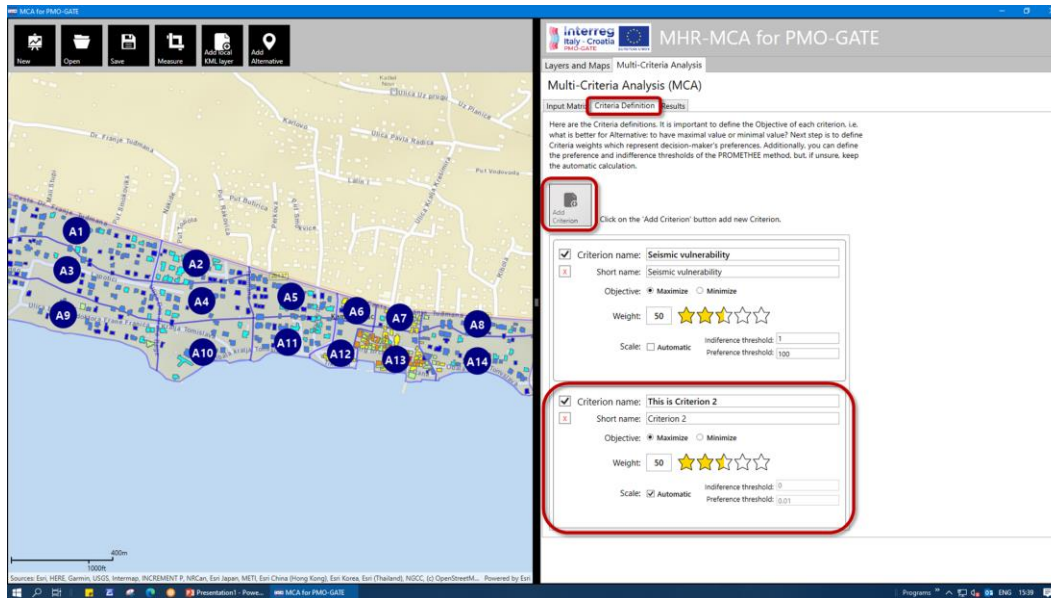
MCA for PMO-GATE

New Open Save Measure Add local KML layer Add Alternative

Kolići Kuti

Cilnica ka proga

Dr. Franja Tuđmana

Ulica Pavla Radića

Put Vodovoda

A1 A2 A3 A4 A5 A6 A7 A8 A9 A10 A11 A12 A13 A14

400m
1000ft

Sources: Esri, HERE, Garmin, USGS, Intermap, INCREMENT P, NRCan, Esri Japan, METI, Esri China (Hong Kong), Esri Korea, Esri (Thailand), NGCC, (c) OpenStreetM... Powered by Esri

interreg Italy - Croatia PMO-GATE

MHR-MCA for PMO-GATE

Layers and Maps Multi-Criteria Analysis

Multi-Criteria Analysis (MCA)

Input Matrix Criteria Definition Results

Here are the Criteria definitions. It is important to define the Objective of each criterion, i.e. what is better for Alternative: to have maximal value or minimal value? Next step is to define Criteria weights which represent decision-maker's preferences. Additionally, you can define the preference and indifference thresholds of the PROMETHEE method, but, if unsure, keep the automatic calculation.

Add Criterion

Click on the 'Add Criterion' button add new Criterion.

Criterion name: Seismic vulnerability
x Short name: Seismic vulnerability
Objective: Maximize Minimize
Weight: 50
Scale: Automatic
Indiference threshold: 1
Preference threshold: 100

Criterion name: This is Criterion 2
x Short name: Criterion 2
Objective: Maximize Minimize
Weight: 50
Scale: Automatic
Indiference threshold: 0
Preference threshold: 0.01

Presentation1 - Powe... MCA for PMO-GATE

Programs ENG 15:39